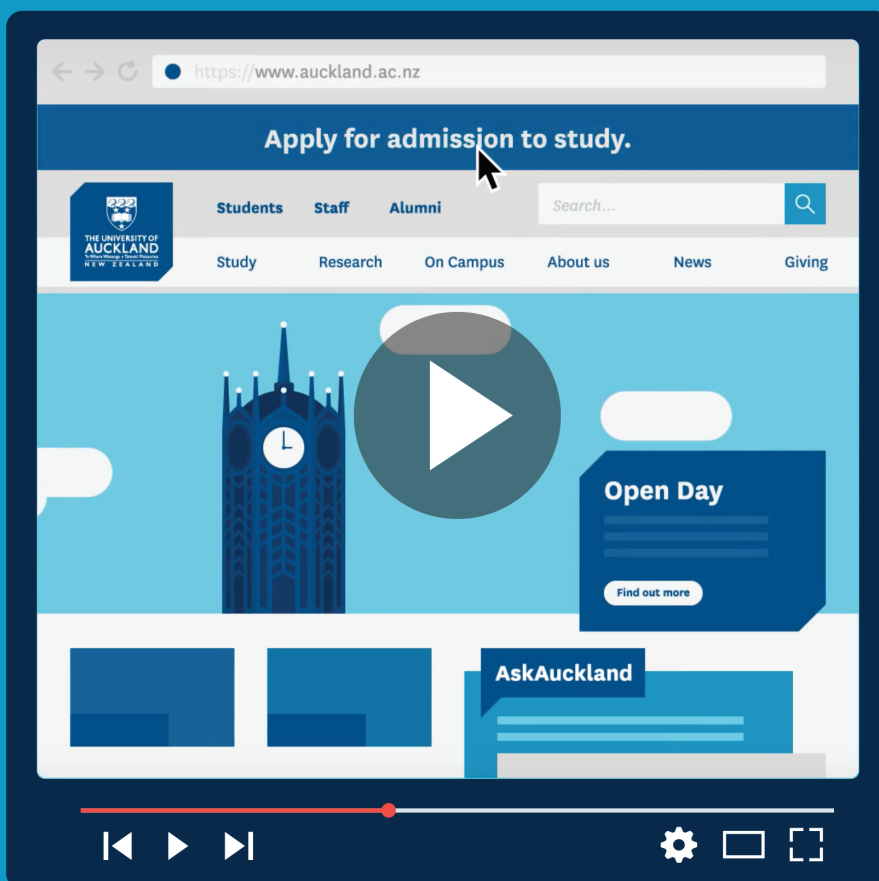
https://www.auckland.ac.nz

Apply for admission to study.

THE UNIVERSITY OF AUCKLAND
Te Whare Wānanga o Tāmaki Makaurau
NEW ZEALAND

Students Staff Alumni

Search...

Study Research On Campus About us News Giving

Open Day

Find out more

AskAuckland